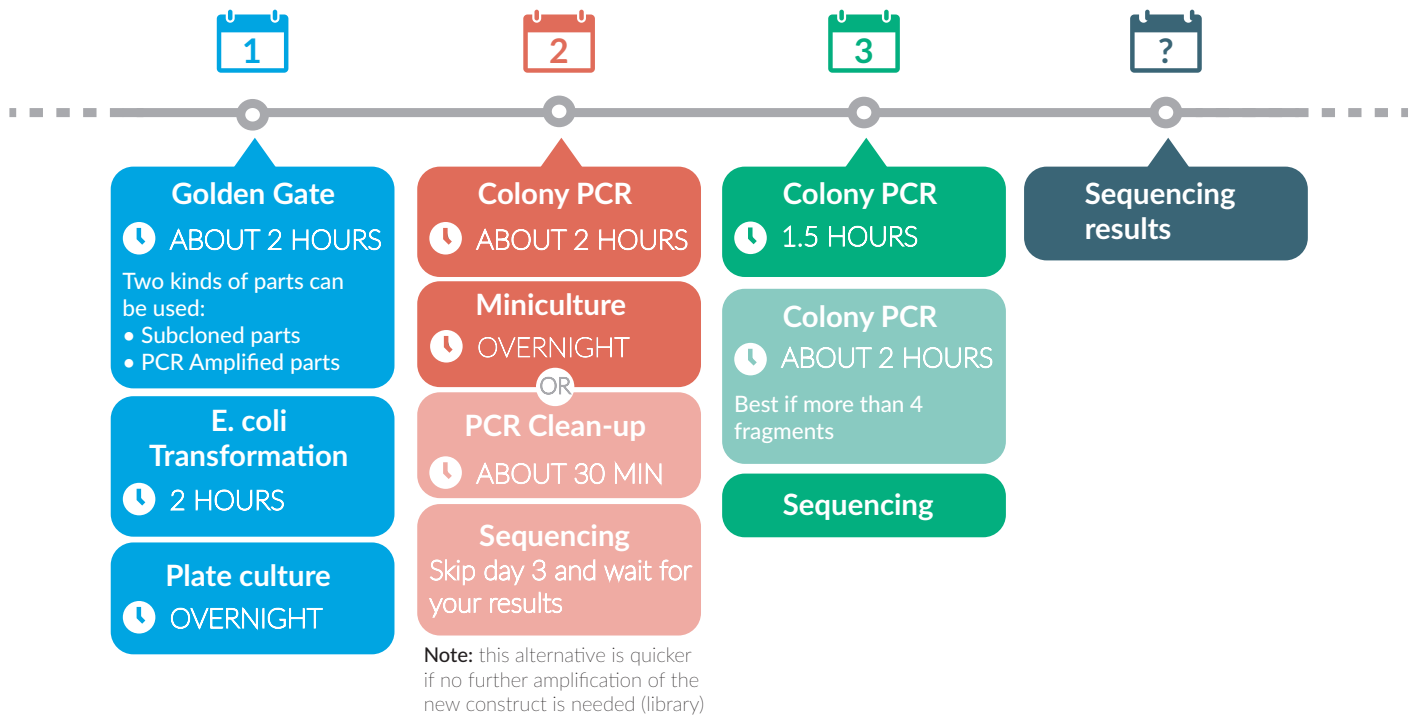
1

Golden Gate
ABOUT 2 HOURS
Two kinds of parts can be used:
• Subcloned parts
• PCR Amplified parts

E. coli Transformation
2 HOURS

Plate culture
OVERNIGHT

2

Colony PCR
ABOUT 2 HOURS

Miniculture
OVERNIGHT

OR

PCR Clean-up
ABOUT 30 MIN

Sequencing
Skip day 3 and wait for your results

**Note:** this alternative is quicker if no further amplification of the new construct is needed (library)

3

Colony PCR
1.5 HOURS

Colony PCR
ABOUT 2 HOURS
Best if more than 4 fragments

Sequencing

?

Sequencing results